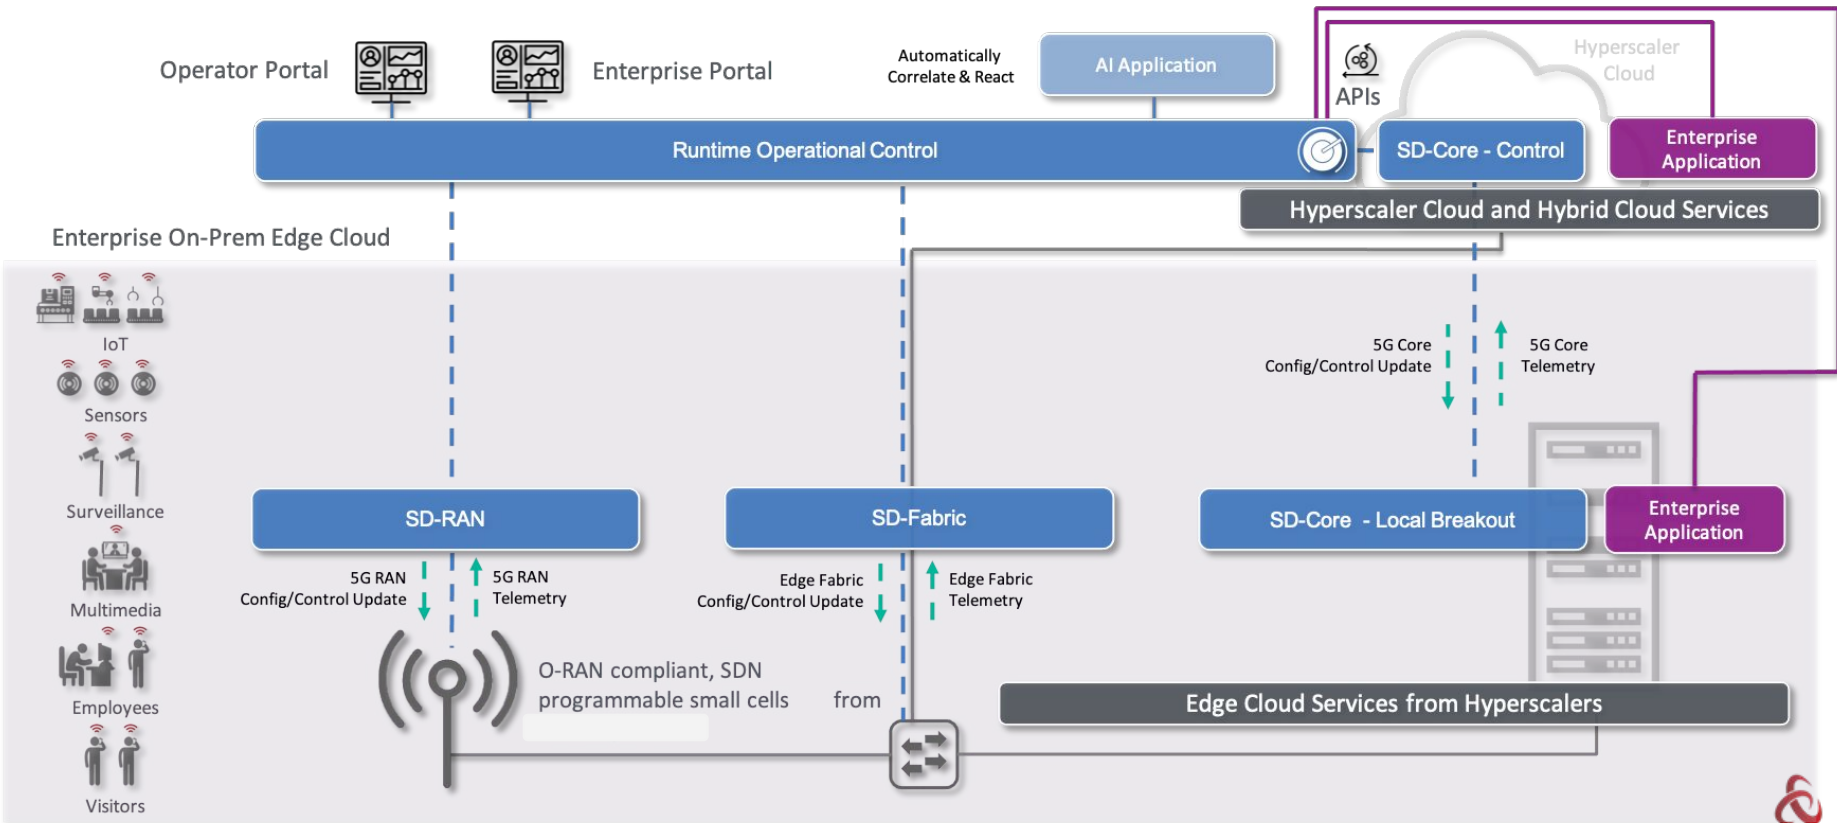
Operator Portal

Enterprise Portal

Automatically Correlate & React

AI Application

APIs

Hyperscaler Cloud

Runtime Operational Control

SD-Core - Control

Enterprise Application

Hyperscaler Cloud and Hybrid Cloud Services

Enterprise On-Prem Edge Cloud

IoT

Sensors

Surveillance

Multimedia

Employees

Visitors

5G Core Config/Control Update

5G Core Telemetry

SD-RAN

SD-Fabric

SD-Core - Local Breakout

Enterprise Application

5G RAN Config/Control Update

5G RAN Telemetry

Edge Fabric Config/Control Update

Edge Fabric Telemetry

O-RAN compliant, SDN programmable small cells from

Edge Cloud Services from Hyperscalers